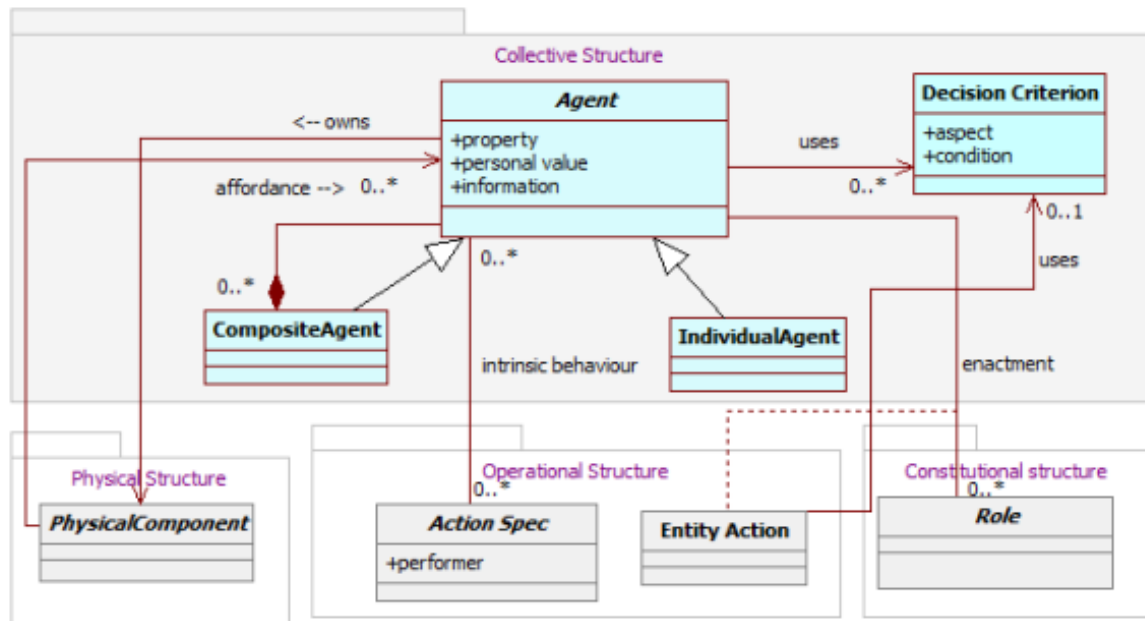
Collective Structure

Agent
+property
+personal value
+information

Decision Criterion
+aspect
+condition

<-- owns

uses

affordance --> 0..*

0..*

0..1

uses

0..*

0..*

CompositeAgent

IndividualAgent

intrinsic behaviour

enactment

Physical Structure

PhysicalComponent

Operational Structure

0..*

Action Spec
+performer

Entity Action

Constitutional structure

0..*

Role